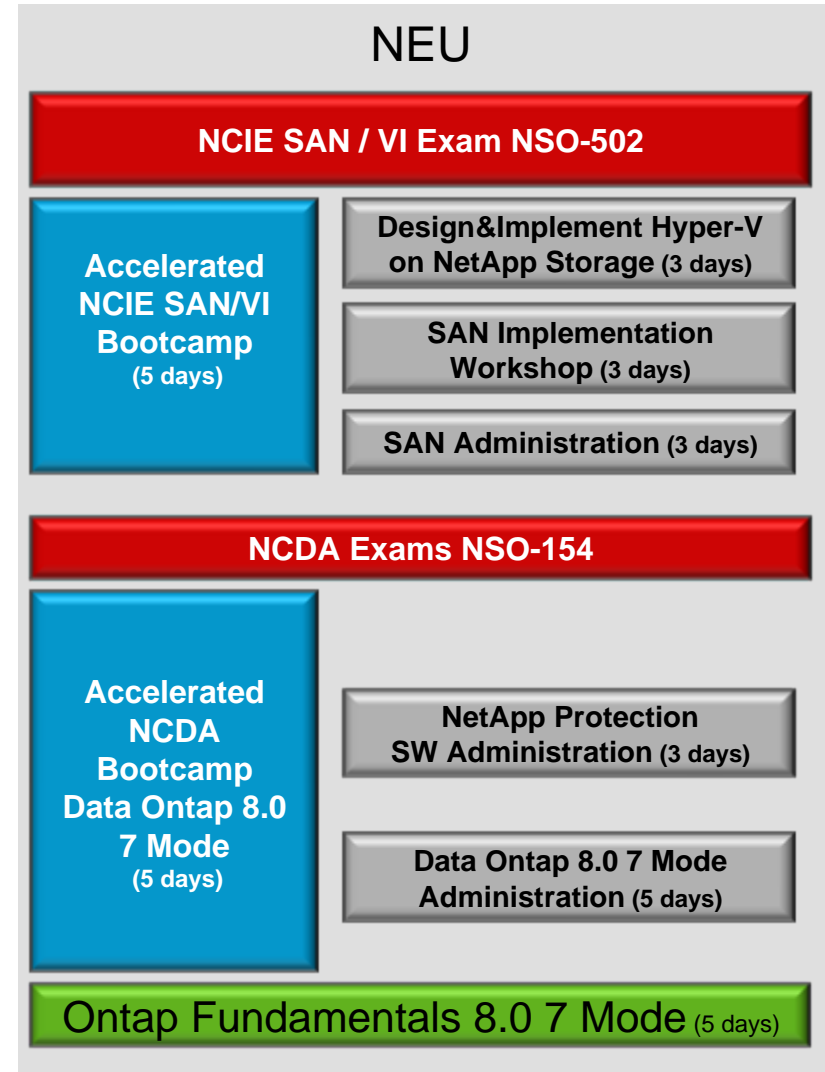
NEU

NCIE SAN / VI Exam NSO-502

Accelerated NCIE SAN/VI Bootcamp (5 days)

Design&Implement Hyper-V on NetApp Storage (3 days)

SAN Implementation Workshop (3 days)

SAN Administration (3 days)

NCDA Exams NSO-154

Accelerated NCDA Bootcamp Data Ontap 8.0 7 Mode (5 days)

NetApp Protection SW Administration (3 days)

Data Ontap 8.0 7 Mode Administration (5 days)

Ontap Fundamentals 8.0 7 Mode (5 days)